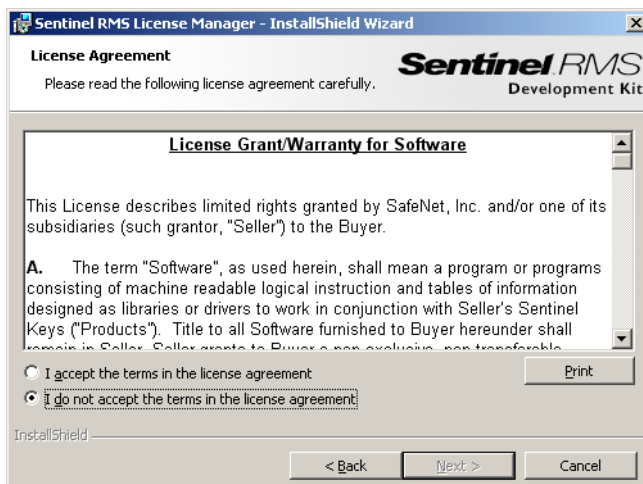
Sentinel RMS License Manager - InstallShield Wizard

License Agreement

Please read the following license agreement carefully.

Sentinel RMS Development Kit

License Grant/Warranty for Software

This License describes limited rights granted by SafeNet, Inc. and/or one of its subsidiaries (such grantor, "Seller") to the Buyer.

A. The term "Software", as used herein, shall mean a program or programs consisting of machine readable logical instruction and tables of information designed as libraries or drivers to work in conjunction with Seller's Sentinel Keys ("Products"). Title to all Software furnished to Buyer hereunder shall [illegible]

I accept the terms in the license agreement

I do not accept the terms in the license agreement

Print

InstallShield

< Back

Next >

Cancel